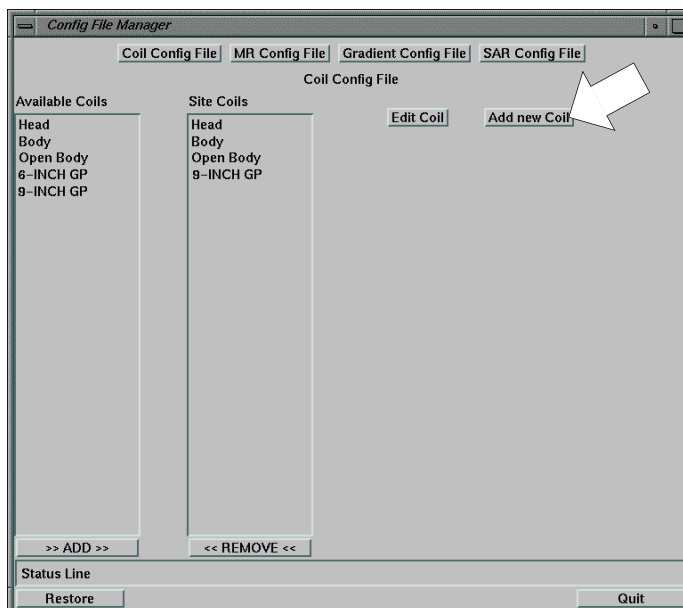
Config File Manager

Coil Config File MR Config File Gradient Config File SAR Config File

Coil Config File

Available Coils
Head
Body
Open Body
6-INCH GP
9-INCH GP

Site Coils
Head
Body
Open Body
9-INCH GP

Edit Coil

Add new Coil

>> ADD >>

<< REMOVE <<

Status Line

Restore

Quit